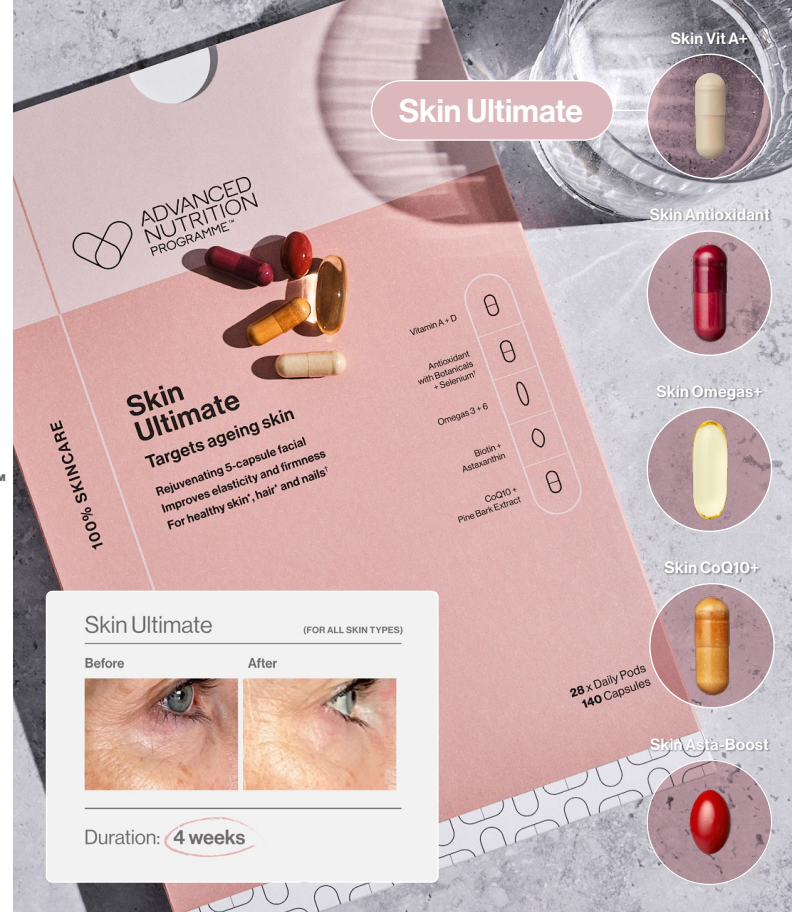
Skin Ultimate

Skin Vit A+

Skin Antioxidant

Skin Omegas+

Skin CoQ10+

Skin Asta-Boost

ADVANCED NUTRITION PROGRAMME™

100% SKINCARE

Skin Ultimate
Targets ageing skin

Rejuvenating 5-capsule facial
Improves elasticity and firmness
For healthy skin*, hair* and nails†

Vitamin A + D

Antioxidant with Botanicals + Selenium†

Omegas 3 + 6

Biotin + Astaxanthin

CoQ10 + Pine Bark Extract

28 x Daily Pods
140 Capsules

Skin Ultimate (FOR ALL SKIN TYPES)

Before

After

Duration: 4 weeks